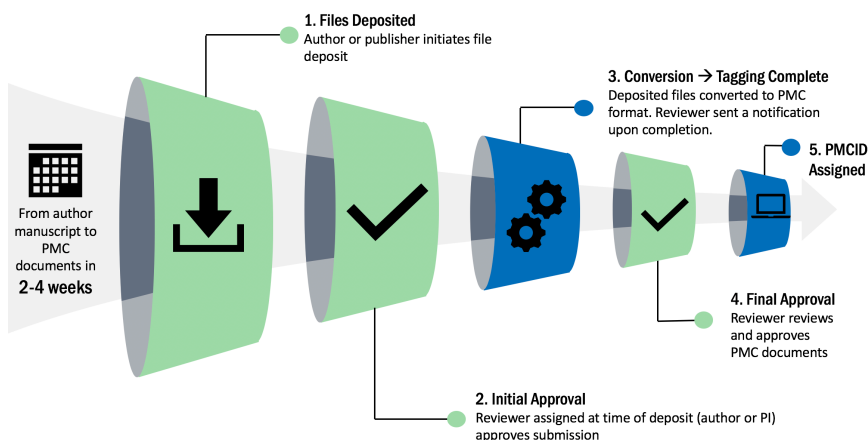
1. Files Deposited
Author or publisher initiates file deposit

3. Conversion → Tagging Complete
Deposited files converted to PMC format. Reviewer sent a notification upon completion.

From author manuscript to PMC documents in 2-4 weeks

5. PMCID Assigned

4. Final Approval
Reviewer reviews and approves PMC documents

2. Initial Approval
Reviewer assigned at time of deposit (author or PI) approves submission